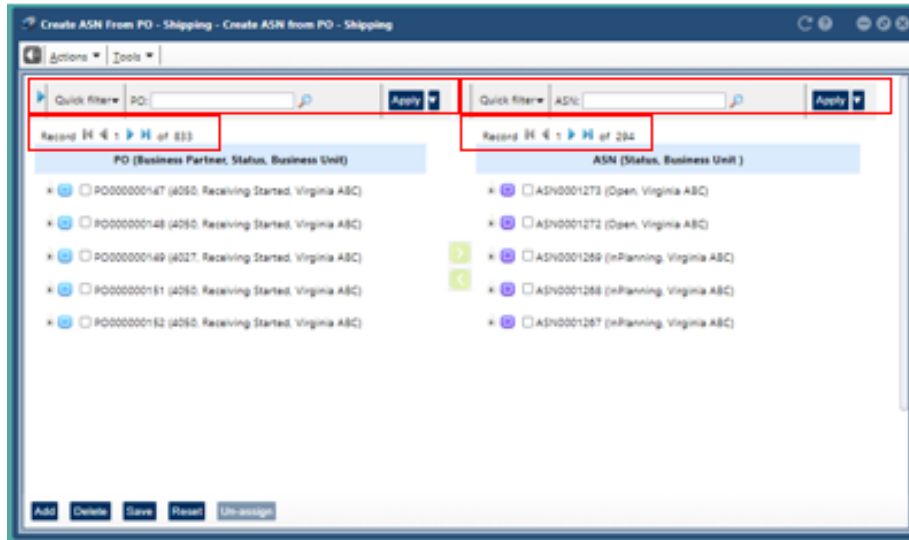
Create ASN From PO - Shipping - Create ASN from PO - Shipping

Actions ▾ | Tools ▾

Quick filter ▾ PO: Apply

Quick filter ▾ ASN: Apply

Record 1 of 833

Record 1 of 294

PO (Business Partner, Status, Business Unit)

ASN (Status, Business Unit )

PO000000147 (4050, Receiving Started, Virginia ABC)

PO000000148 (4050, Receiving Started, Virginia ABC)

PO000000149 (4027, Receiving Started, Virginia ABC)

PO000000151 (4050, Receiving Started, Virginia ABC)

PO000000152 (4050, Receiving Started, Virginia ABC)

ASN0001273 (Open, Virginia ABC)

ASN0001272 (Open, Virginia ABC)

ASN0001269 (InPlanning, Virginia ABC)

ASN0001268 (InPlanning, Virginia ABC)

ASN0001267 (InPlanning, Virginia ABC)

Add Delete Save Reset Un-assign